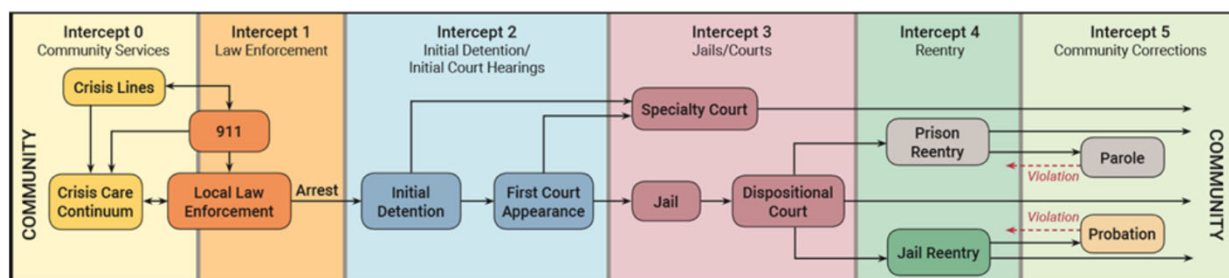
Intercept 0
Community Services

Intercept 1
Law Enforcement

Intercept 2
Initial Detention/
Initial Court Hearings

Intercept 3
Jails/Courts

Intercept 4
Reentry

Intercept 5
Community Corrections

Crisis Lines

911

Specialty Court

Prison Reentry

Parole

COMMUNITY

Crisis Care Continuum

Local Law Enforcement

Arrest

Initial Detention

First Court Appearance

Jail

Dispositional Court

Violation

Violation

Probation

Jail Reentry

COMMUNITY